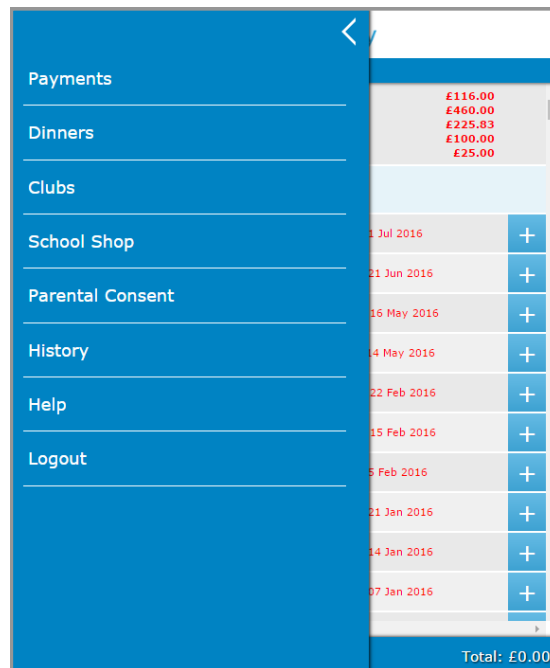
Payments

Dinners

Clubs

School Shop

Parental Consent

History

Help

Logout

£116.00
£460.00
£225.83
£100.00
£25.00

1 Jul 2016
21 Jun 2016
16 May 2016
14 May 2016
22 Feb 2016
15 Feb 2016
5 Feb 2016
21 Jan 2016
14 Jan 2016
07 Jan 2016

Total: £0.00